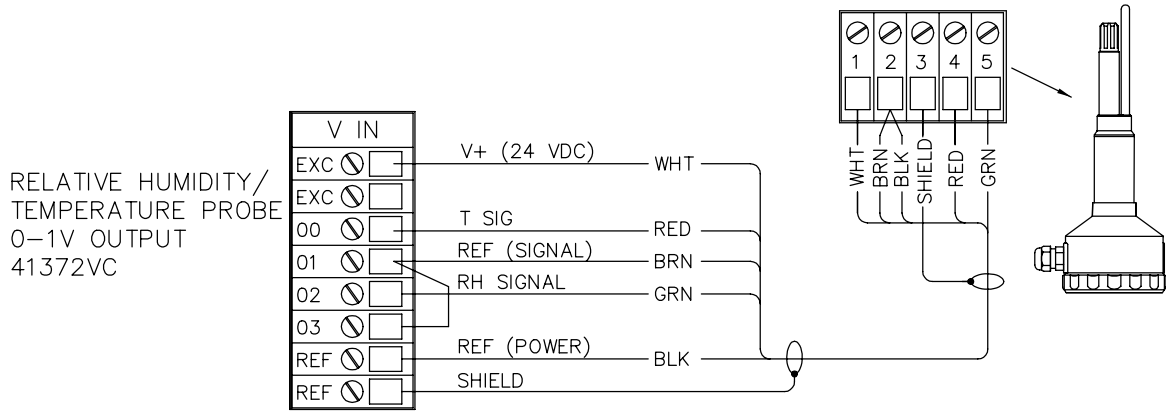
RELATIVE HUMIDITY/
TEMPERATURE PROBE
0–1V OUTPUT
41372VC

V IN
EXC
EXC
00
01
02
03
REF
REF

V+ (24 VDC)
T SIG
REF (SIGNAL)
RH SIGNAL
REF (POWER)
SHIELD

WHT
RED
BRN
GRN
BLK

1 2 3 4 5
WHT
BRN
BLK
SHIELD
RED
GRN